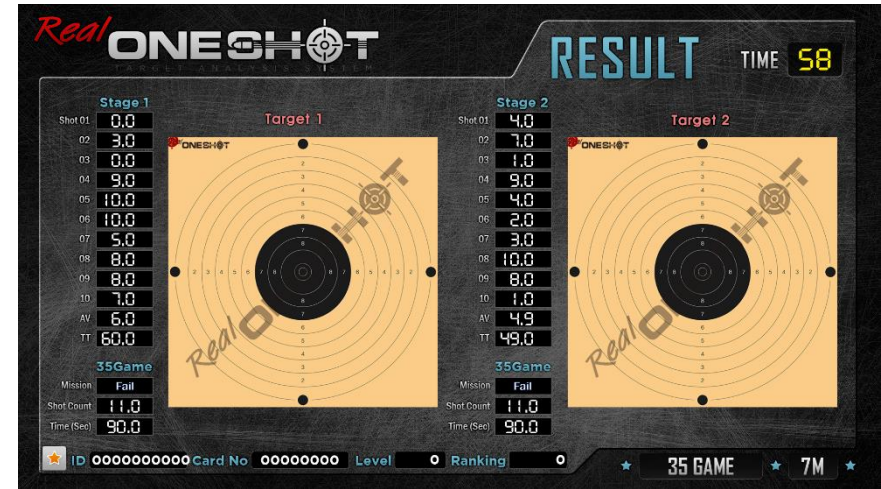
Real ONESHOT
TARGET ANALYSIS SYSTEM

RESULT

TIME 58

Stage 1

| | |
|---|---|
| Shot 01 | 0.0 |
| 02 | 3.0 |
| 03 | 0.0 |
| 04 | 9.0 |
| 05 | 10.0 |
| 06 | 10.0 |
| 07 | 5.0 |
| 08 | 8.0 |
| 09 | 8.0 |
| 10 | 7.0 |
| AV | 6.0 |
| TT | 60.0 |

35Game

| | |
|---|---|
| Mission | Fail |
| Shot Count | 11.0 |
| Time (Sec) | 90.0 |

Target 1

ONESHOT

2 3 4 5 6 7 8 8 7 6 5 4 3 2

Real ONESHOT

Stage 2

| | |
|---|---|
| Shot 01 | 4.0 |
| 02 | 7.0 |
| 03 | 1.0 |
| 04 | 9.0 |
| 05 | 4.0 |
| 06 | 2.0 |
| 07 | 3.0 |
| 08 | 10.0 |
| 09 | 8.0 |
| 10 | 1.0 |
| AV | 4.9 |
| TT | 49.0 |

35Game

| | |
|---|---|
| Mission | Fail |
| Shot Count | 11.0 |
| Time (Sec) | 90.0 |

Target 2

ONESHOT

2 3 4 5 6 7 8 8 7 6 5 4 3 2

Real ONESHOT

ID 0000000000 Card No 00000000 Level 0 Ranking 0

35 GAME 7M